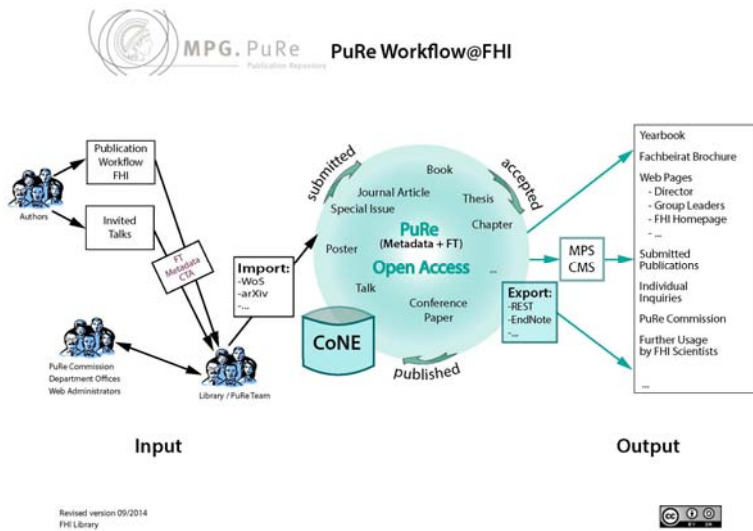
MPG. PuRe
Publication Repository

PuRe Workflow@FHI

Authors

Publication Workflow FHI

Invited Talks

FT Metadata CTA

Import:
-WoS
-arXiv
-...

PuRe Commission
Department Offices
Web Administrators

Library / PuReTeam

submitted

accepted

published

Book
Journal Article
Thesis
Special Issue
Chapter
PuRe
(Metadata + FT)
Open Access
Poster
...
Talk
Conference Paper

CoNE

Export:
-REST
-EndNote
-...

MPS CMS

Yearbook

Fachbeirat Brochure

Web Pages
- Director
- Group Leaders
- FHI Homepage
- ...

Submitted Publications

Individual Inquiries

PuRe Commission

Further Usage by FHI Scientists

...

Input

Output

Revised version 09/2014
FHI Library

cc BY SA